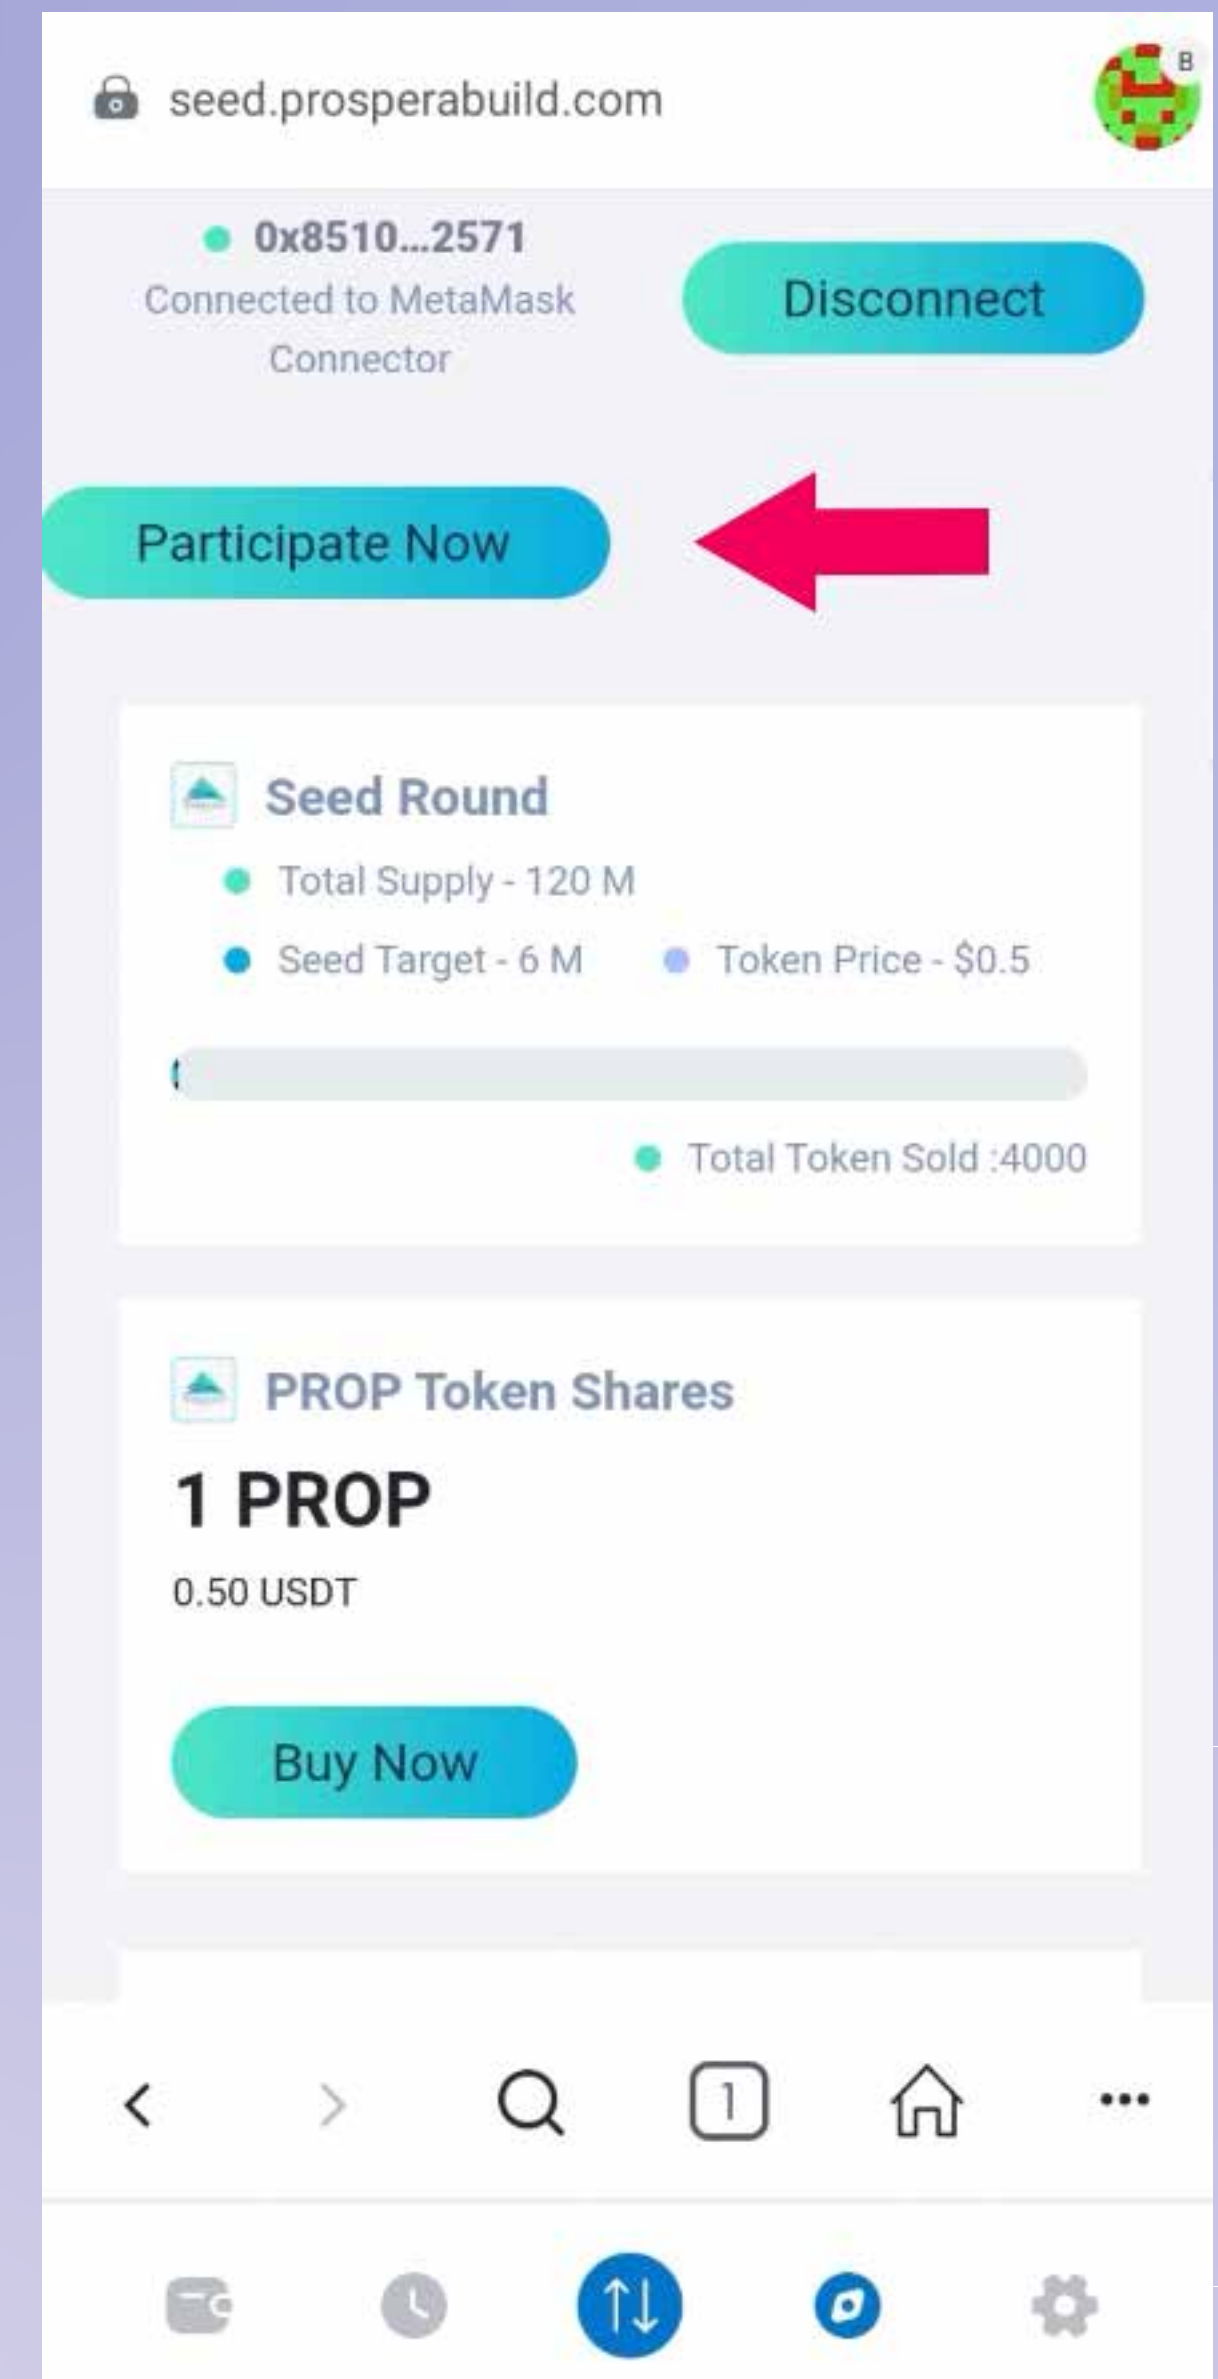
seed.prosperabuild.com

B

0x8510...2571
Connected to MetaMask Connector

Disconnect

Participate Now

Seed Round

Total Supply - 120 M

Seed Target - 6 M

Token Price - $0.5

Total Token Sold :4000

PROP Token Shares

1 PROP

0.50 USDT

Buy Now

1